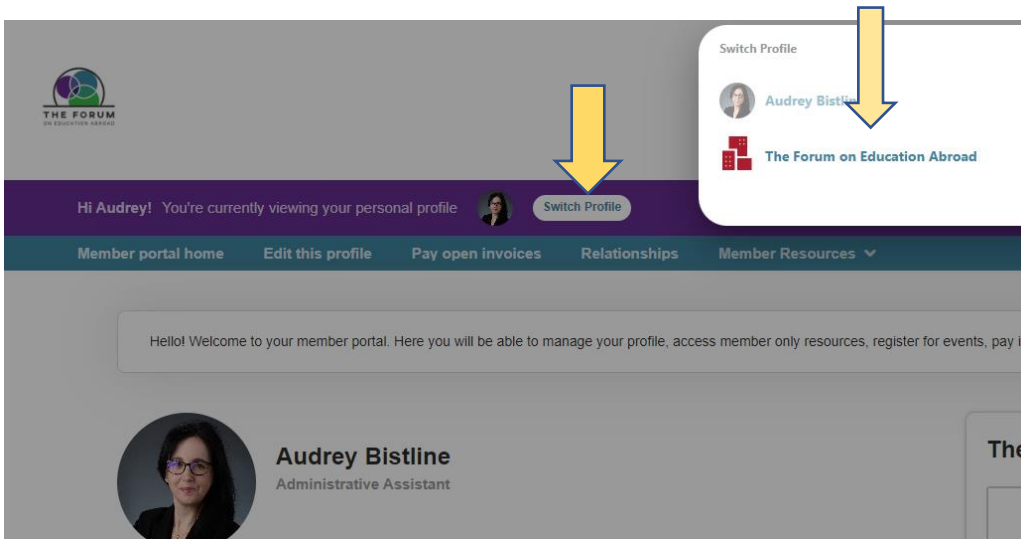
THE FORUM
ON EDUCATION ABROAD

Switch Profile

Audrey Bistline

The Forum on Education Abroad

Hi Audrey! You're currently viewing your personal profile Switch Profile

Member portal home Edit this profile Pay open invoices Relationships Member Resources

Hello! Welcome to your member portal. Here you will be able to manage your profile, access member only resources, register for events, pay i

Audrey Bistline
Administrative Assistant

The